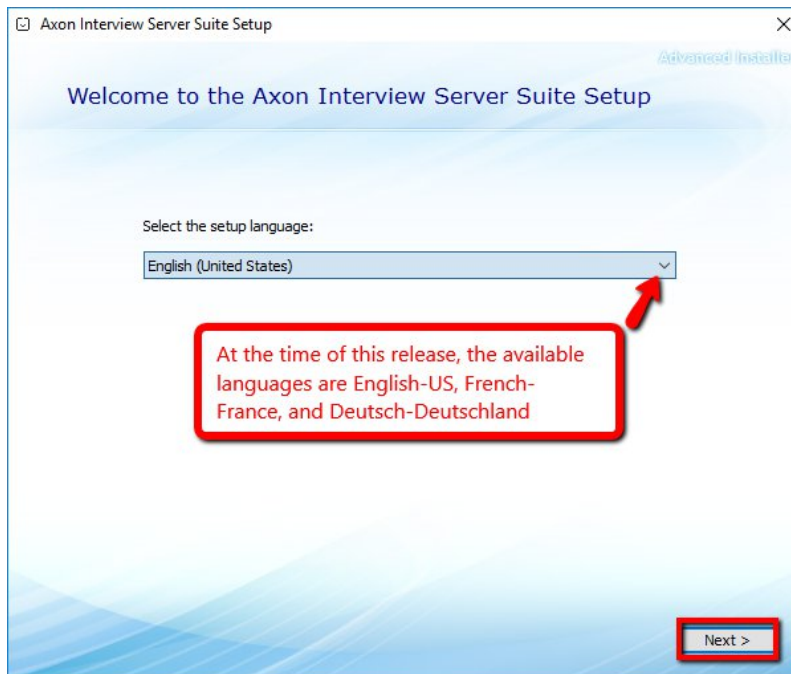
Axon Interview Server Suite Setup

×

Advanced Installe

Welcome to the Axon Interview Server Suite Setup

Select the setup language:

English (United States)

At the time of this release, the available languages are English-US, French-France, and Deutsch-Deutschland

Next >